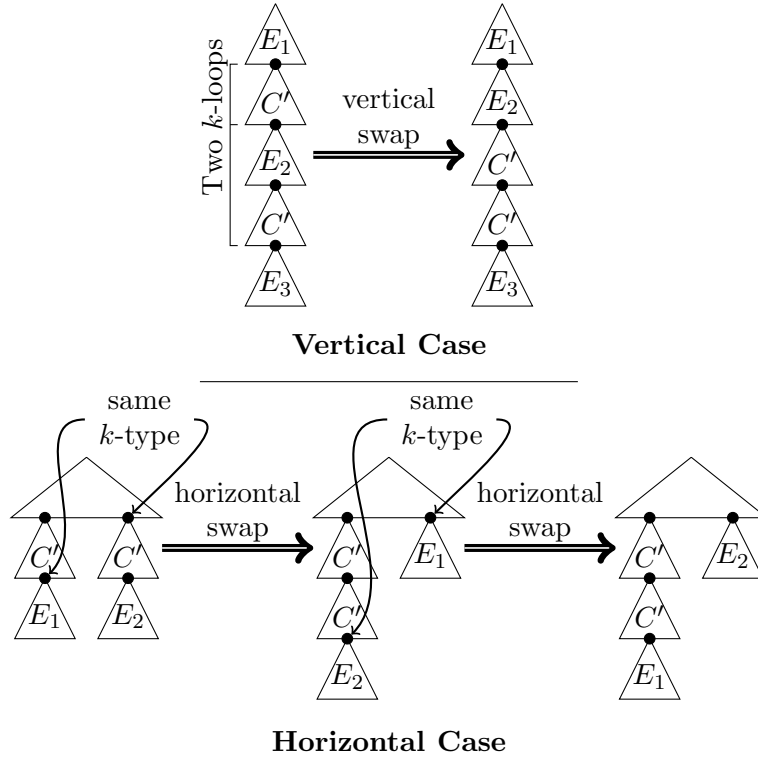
Two $k$-loops

$E_1$
$C'$
$E_2$
$C'$
$E_3$

vertical swap

$E_1$
$E_2$
$C'$
$C'$
$E_3$

**Vertical Case**

same $k$-type

$C'$ $C'$
$E_1$ $E_2$

horizontal swap

same $k$-type

$C'$ $E_1$
$C'$
$E_2$

horizontal swap

$C'$ $E_2$
$C'$
$E_1$

**Horizontal Case**